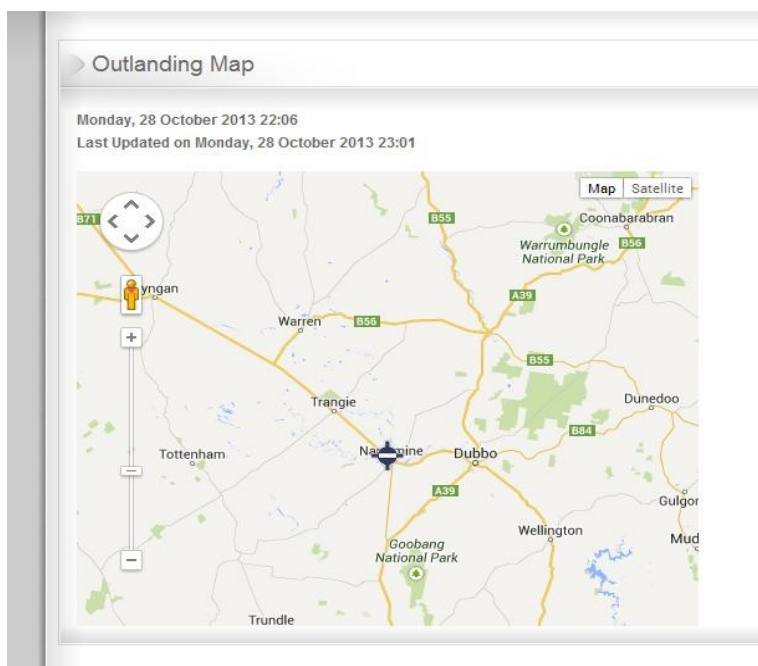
Outlanding Map

Monday, 28 October 2013 22:06
Last Updated on Monday, 28 October 2013 23:01

Map Satellite

B71
B55
Coonabarabran
Warrumbungle National Park
B56
yngan
A39
Warren
B56
B55
Dunedoo
Trangie
B84
Tottenham
Na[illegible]mine
Dubbo
A39
Gulgor
Wellington
Mud
Goobang National Park
Trundle